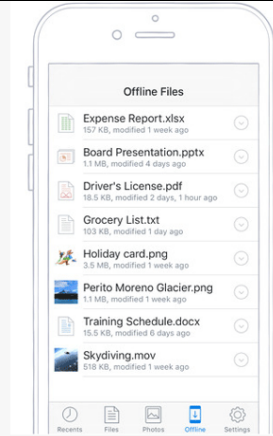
Offline Files

Expense Report.xlsx
157 KB, modified 1 week ago

Board Presentation.pptx
1.1 MB, modified 4 days ago

Driver's License.pdf
18.5 KB, modified 2 days, 1 hour ago

Grocery List.txt
103 KB, modified 1 day ago

Holiday card.png
3.5 MB, modified 1 week ago

Perito Moreno Glacier.png
1.1 MB, modified 1 week ago

Training Schedule.docx
15.5 KB, modified 1 week ago

Skydiving.mov
518 KB, modified 1 week ago

Recents
Files
Photos
Offline
Settings